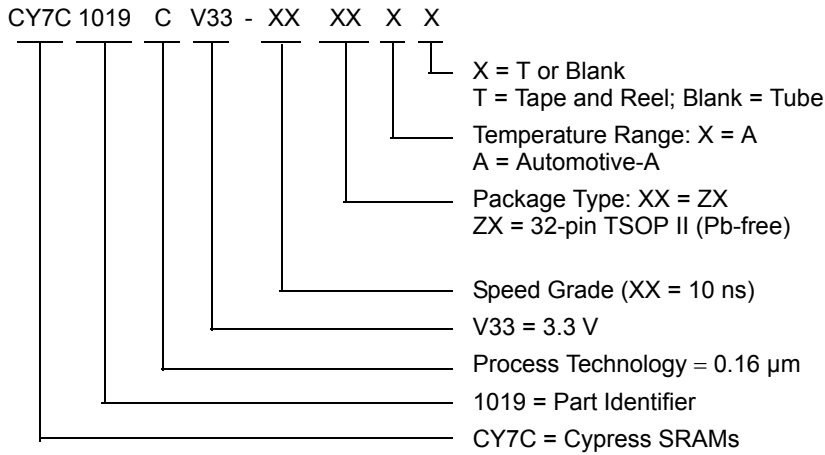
CY7C 1019 C V33 - XX XX X X

X = T or Blank
T = Tape and Reel; Blank = Tube

Temperature Range: X = A
A = Automotive-A

Package Type: XX = ZX
ZX = 32-pin TSOP II (Pb-free)

Speed Grade (XX = 10 ns)

V33 = 3.3 V

Process Technology = 0.16 µm

1019 = Part Identifier

CY7C = Cypress SRAMs